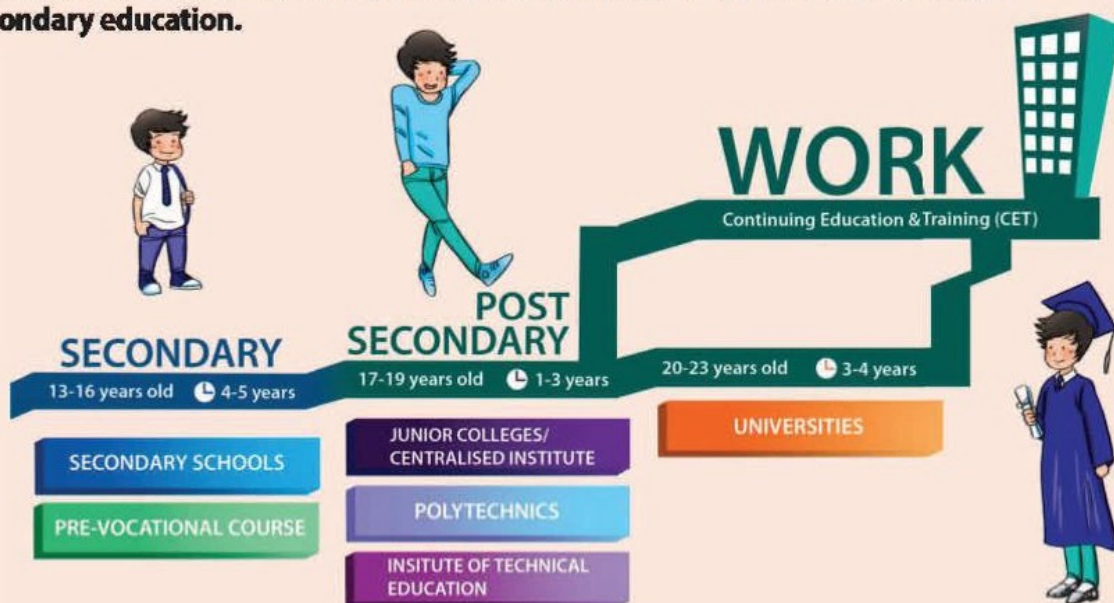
ondary education.

WORK
Continuing Education & Training (CET)

SECONDARY
13-16 years old 4-5 years

SECONDARY SCHOOLS

PRE-VOCATIONAL COURSE

POST SECONDARY
17-19 years old 1-3 years

JUNIOR COLLEGES/ CENTRALISED INSTITUTE

POLYTECHNICS

INSITUTE OF TECHNICAL EDUCATION

20-23 years old 3-4 years

UNIVERSITIES